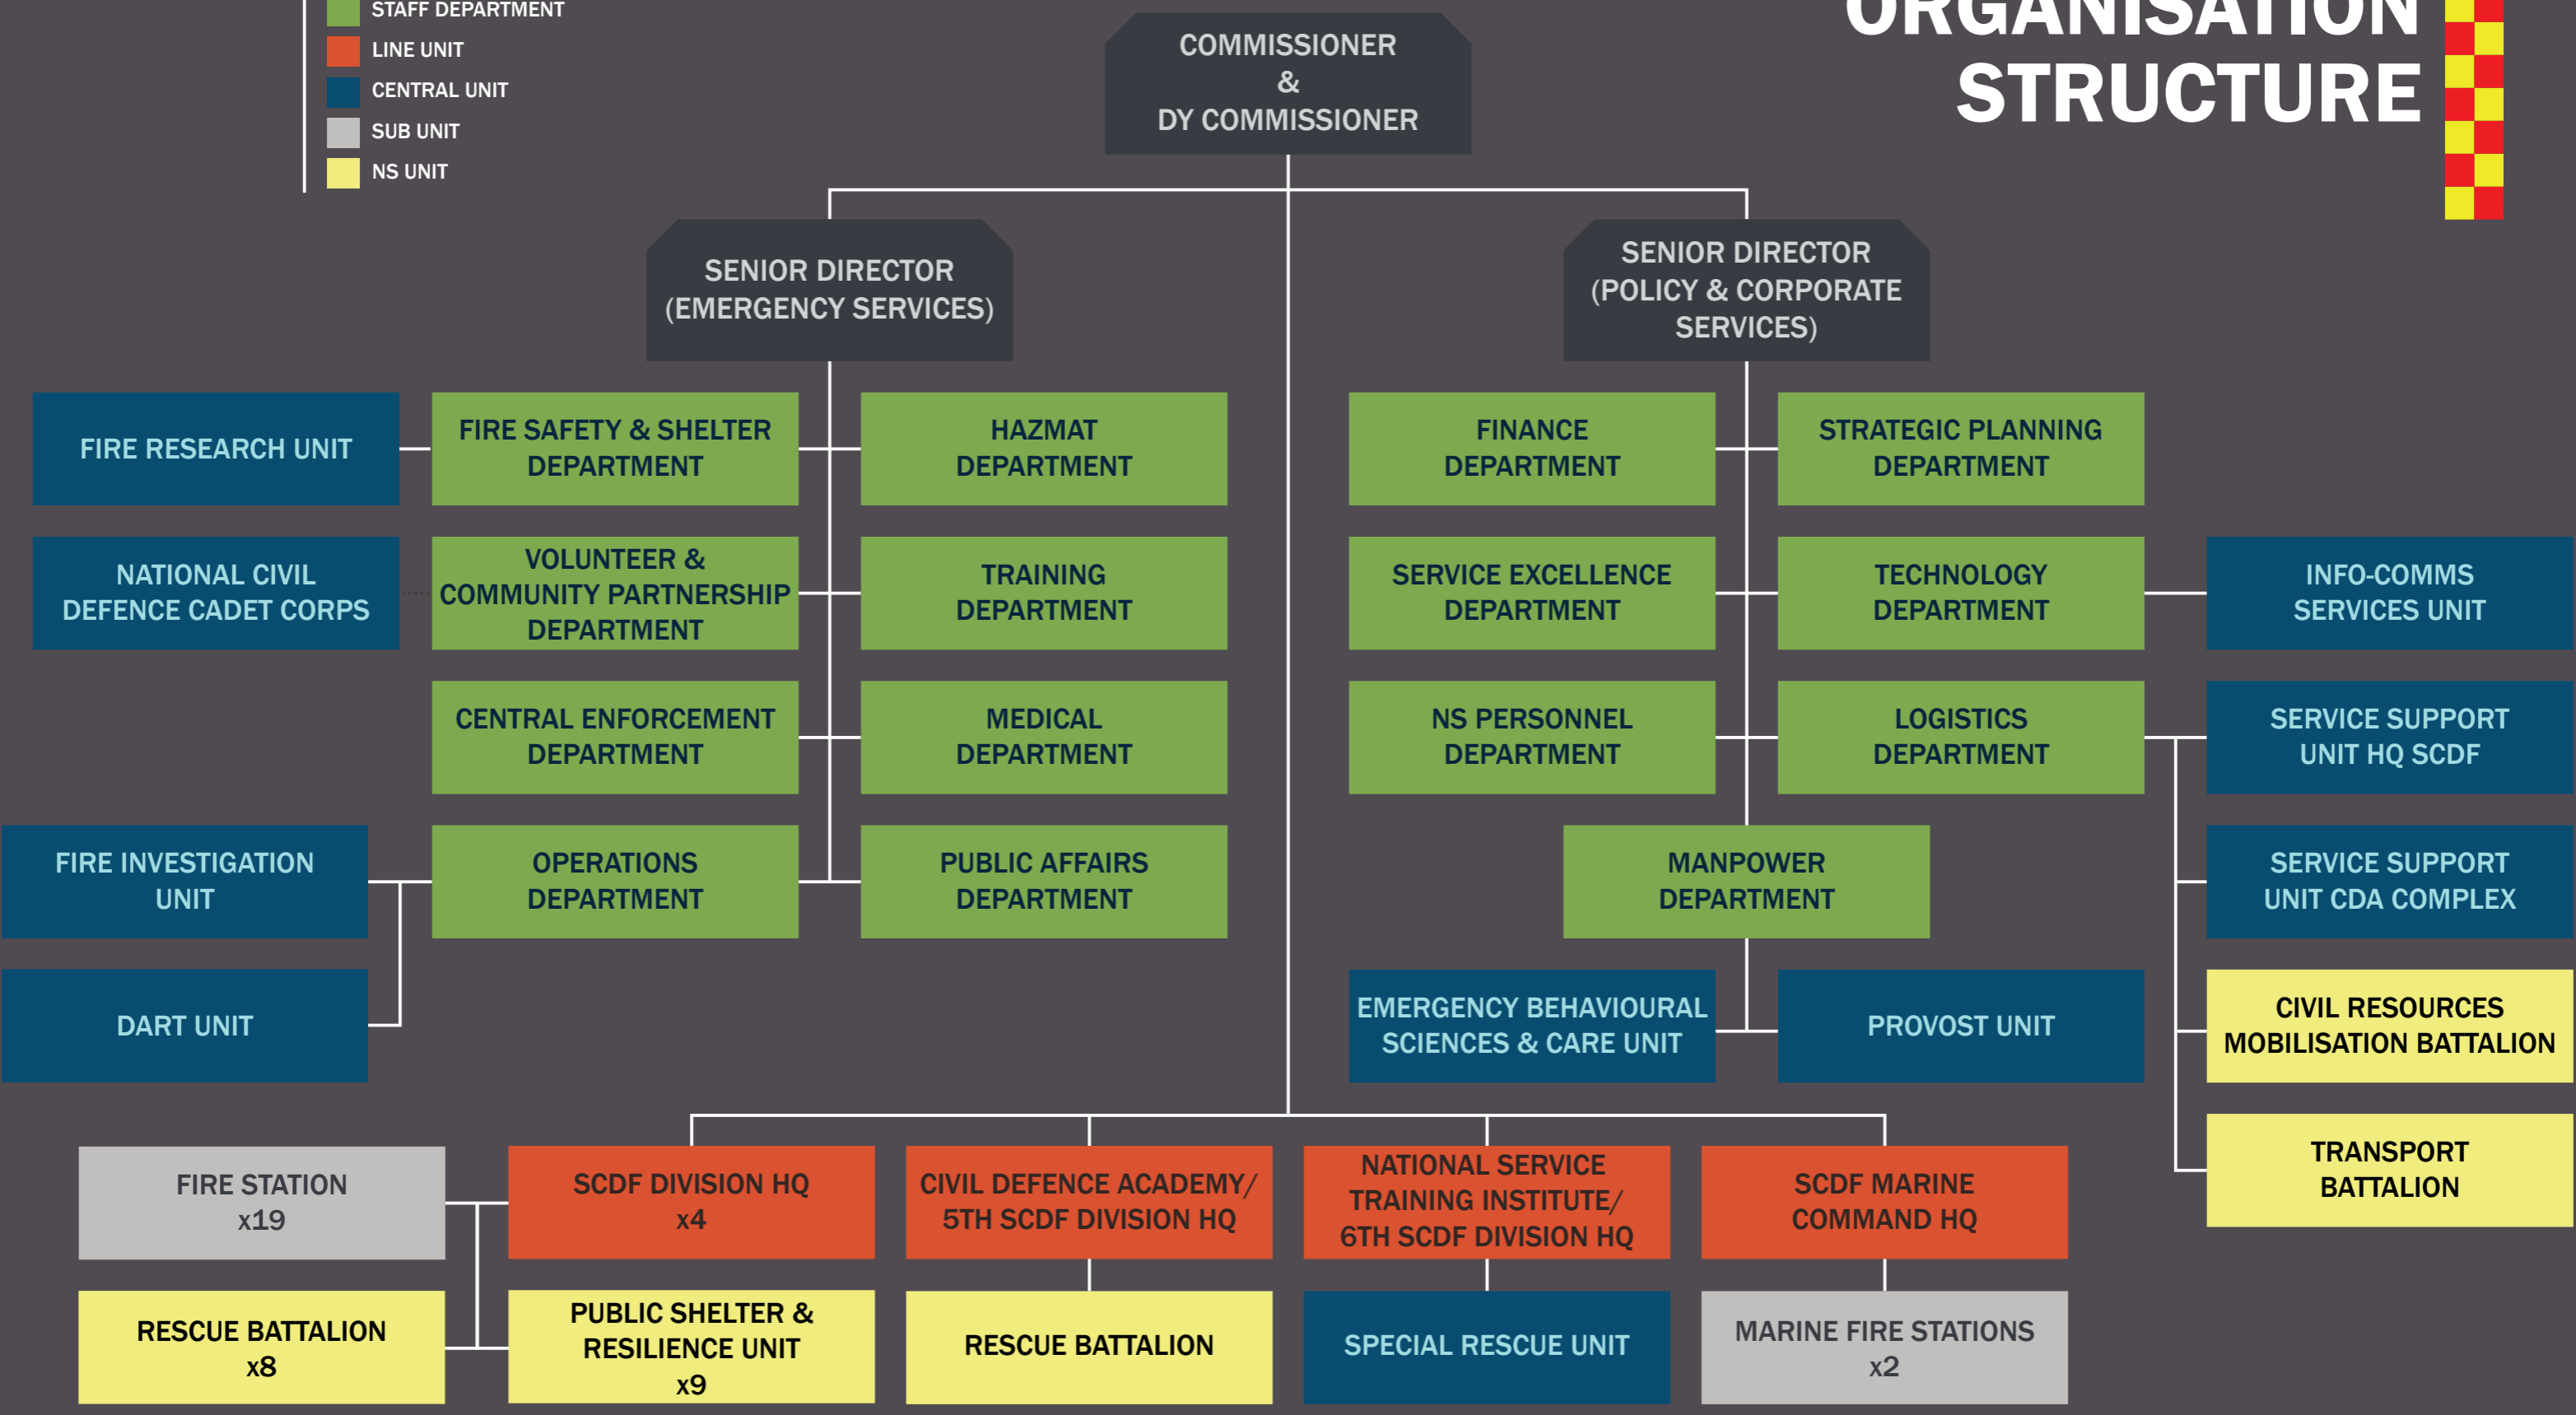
STAFF DEPARTMENT
LINE UNIT
CENTRAL UNIT
SUB UNIT
NS UNIT

ORGANISATION STRUCTURE

COMMISSIONER & DY COMMISSIONER

SENIOR DIRECTOR (EMERGENCY SERVICES)

SENIOR DIRECTOR (POLICY & CORPORATE SERVICES)

FIRE RESEARCH UNIT

FIRE SAFETY & SHELTER DEPARTMENT

HAZMAT DEPARTMENT

NATIONAL CIVIL DEFENCE CADET CORPS

VOLUNTEER & COMMUNITY PARTNERSHIP DEPARTMENT

TRAINING DEPARTMENT

CENTRAL ENFORCEMENT DEPARTMENT

MEDICAL DEPARTMENT

FIRE INVESTIGATION UNIT

OPERATIONS DEPARTMENT

PUBLIC AFFAIRS DEPARTMENT

DART UNIT

FINANCE DEPARTMENT

STRATEGIC PLANNING DEPARTMENT

SERVICE EXCELLENCE DEPARTMENT

TECHNOLOGY DEPARTMENT

INFO-COMMS SERVICES UNIT

NS PERSONNEL DEPARTMENT

LOGISTICS DEPARTMENT

SERVICE SUPPORT UNIT HQ SCDF

MANPOWER DEPARTMENT

SERVICE SUPPORT UNIT CDA COMPLEX

EMERGENCY BEHAVIOURAL SCIENCES & CARE UNIT

PROVOST UNIT

CIVIL RESOURCES MOBILISATION BATTALION

TRANSPORT BATTALION

FIRE STATION x19

SCDF DIVISION HQ x4

CIVIL DEFENCE ACADEMY/ 5TH SCDF DIVISION HQ

NATIONAL SERVICE TRAINING INSTITUTE/ 6TH SCDF DIVISION HQ

SCDF MARINE COMMAND HQ

RESCUE BATTALION x8

PUBLIC SHELTER & RESILIENCE UNIT x9

RESCUE BATTALION

SPECIAL RESCUE UNIT

MARINE FIRE STATIONS x2